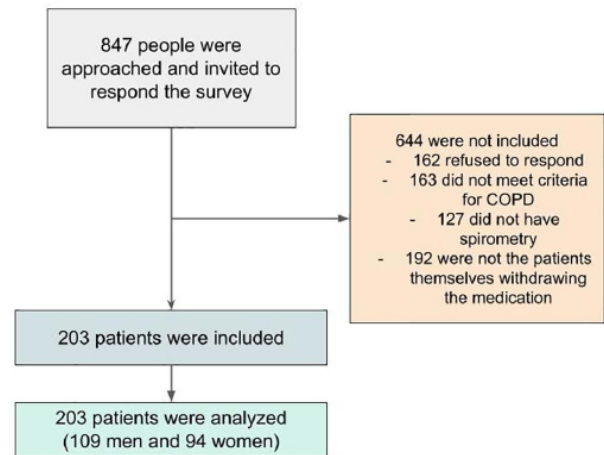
847 people were approached and invited to respond the survey

644 were not included
- 162 refused to respond
- 163 did not meet criteria for COPD
- 127 did not have spirometry
- 192 were not the patients themselves withdrawing the medication

203 patients were included

203 patients were analyzed (109 men and 94 women)